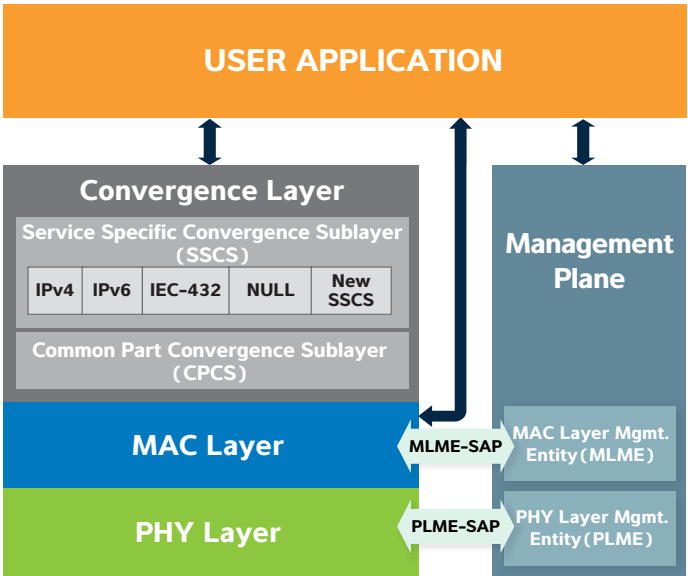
USER APPLICATION

Convergence Layer

Service Specific Convergence Sublayer (SSCS)

| IPv4 | IPv6 | IEC-432 | NULL | New SSCS |
|---|---|---|---|---|

Common Part Convergence Sublayer (CPCS)

MAC Layer

PHY Layer

Management Plane

MLME-SAP

MAC Layer Mgmt. Entity (MLME)

PLME-SAP

PHY Layer Mgmt. Entity (PLME)